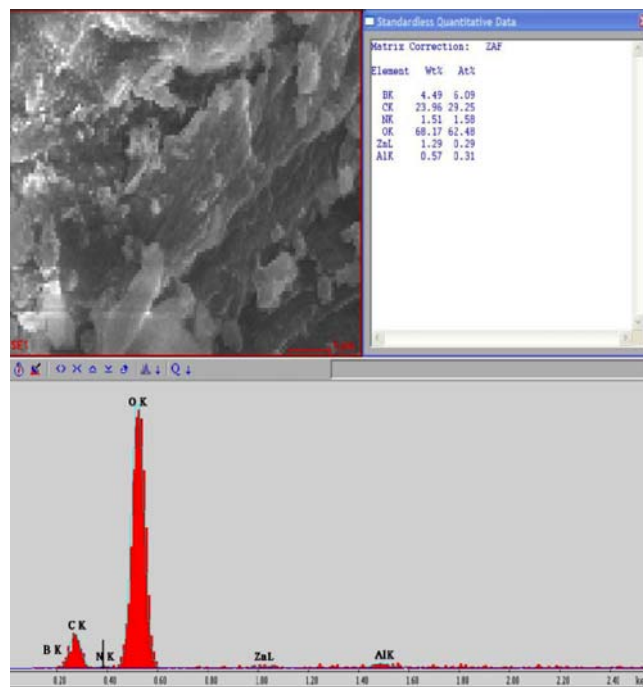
SE1

Standardless Quantitative Data

Matrix Correction: ZAF

| Element | Wt% | At% |
|---|---|---|
| BK | 4.49 | 6.09 |
| CK | 23.96 | 29.25 |
| NK | 1.51 | 1.58 |
| OK | 68.17 | 62.48 |
| ZnL | 1.29 | 0.29 |
| AlK | 0.57 | 0.31 |

O K

C K

B K

N K

ZnL

AlK

0.20 0.40 0.60 0.80 1.00 1.20 1.40 1.60 1.80 2.00 2.20 2.40 ke